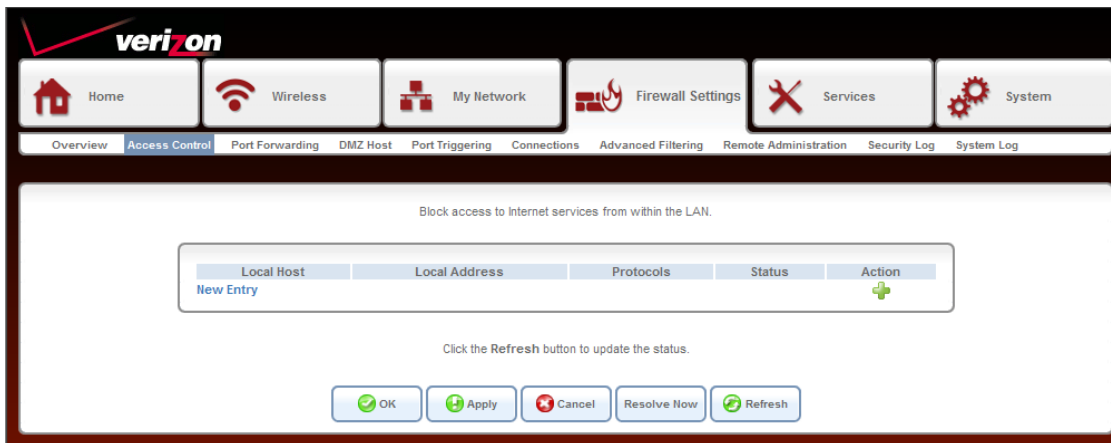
verizon

Home
Wireless
My Network
Firewall Settings
Services
System

Overview
Access Control
Port Forwarding
DMZ Host
Port Triggering
Connections
Advanced Filtering
Remote Administration
Security Log
System Log

Block access to Internet services from within the LAN.

| Local Host | Local Address | Protocols | Status | Action |
|---|---|---|---|---|
| New Entry | | | | |

Click the Refresh button to update the status.

OK
Apply
Cancel
Resolve Now
Refresh